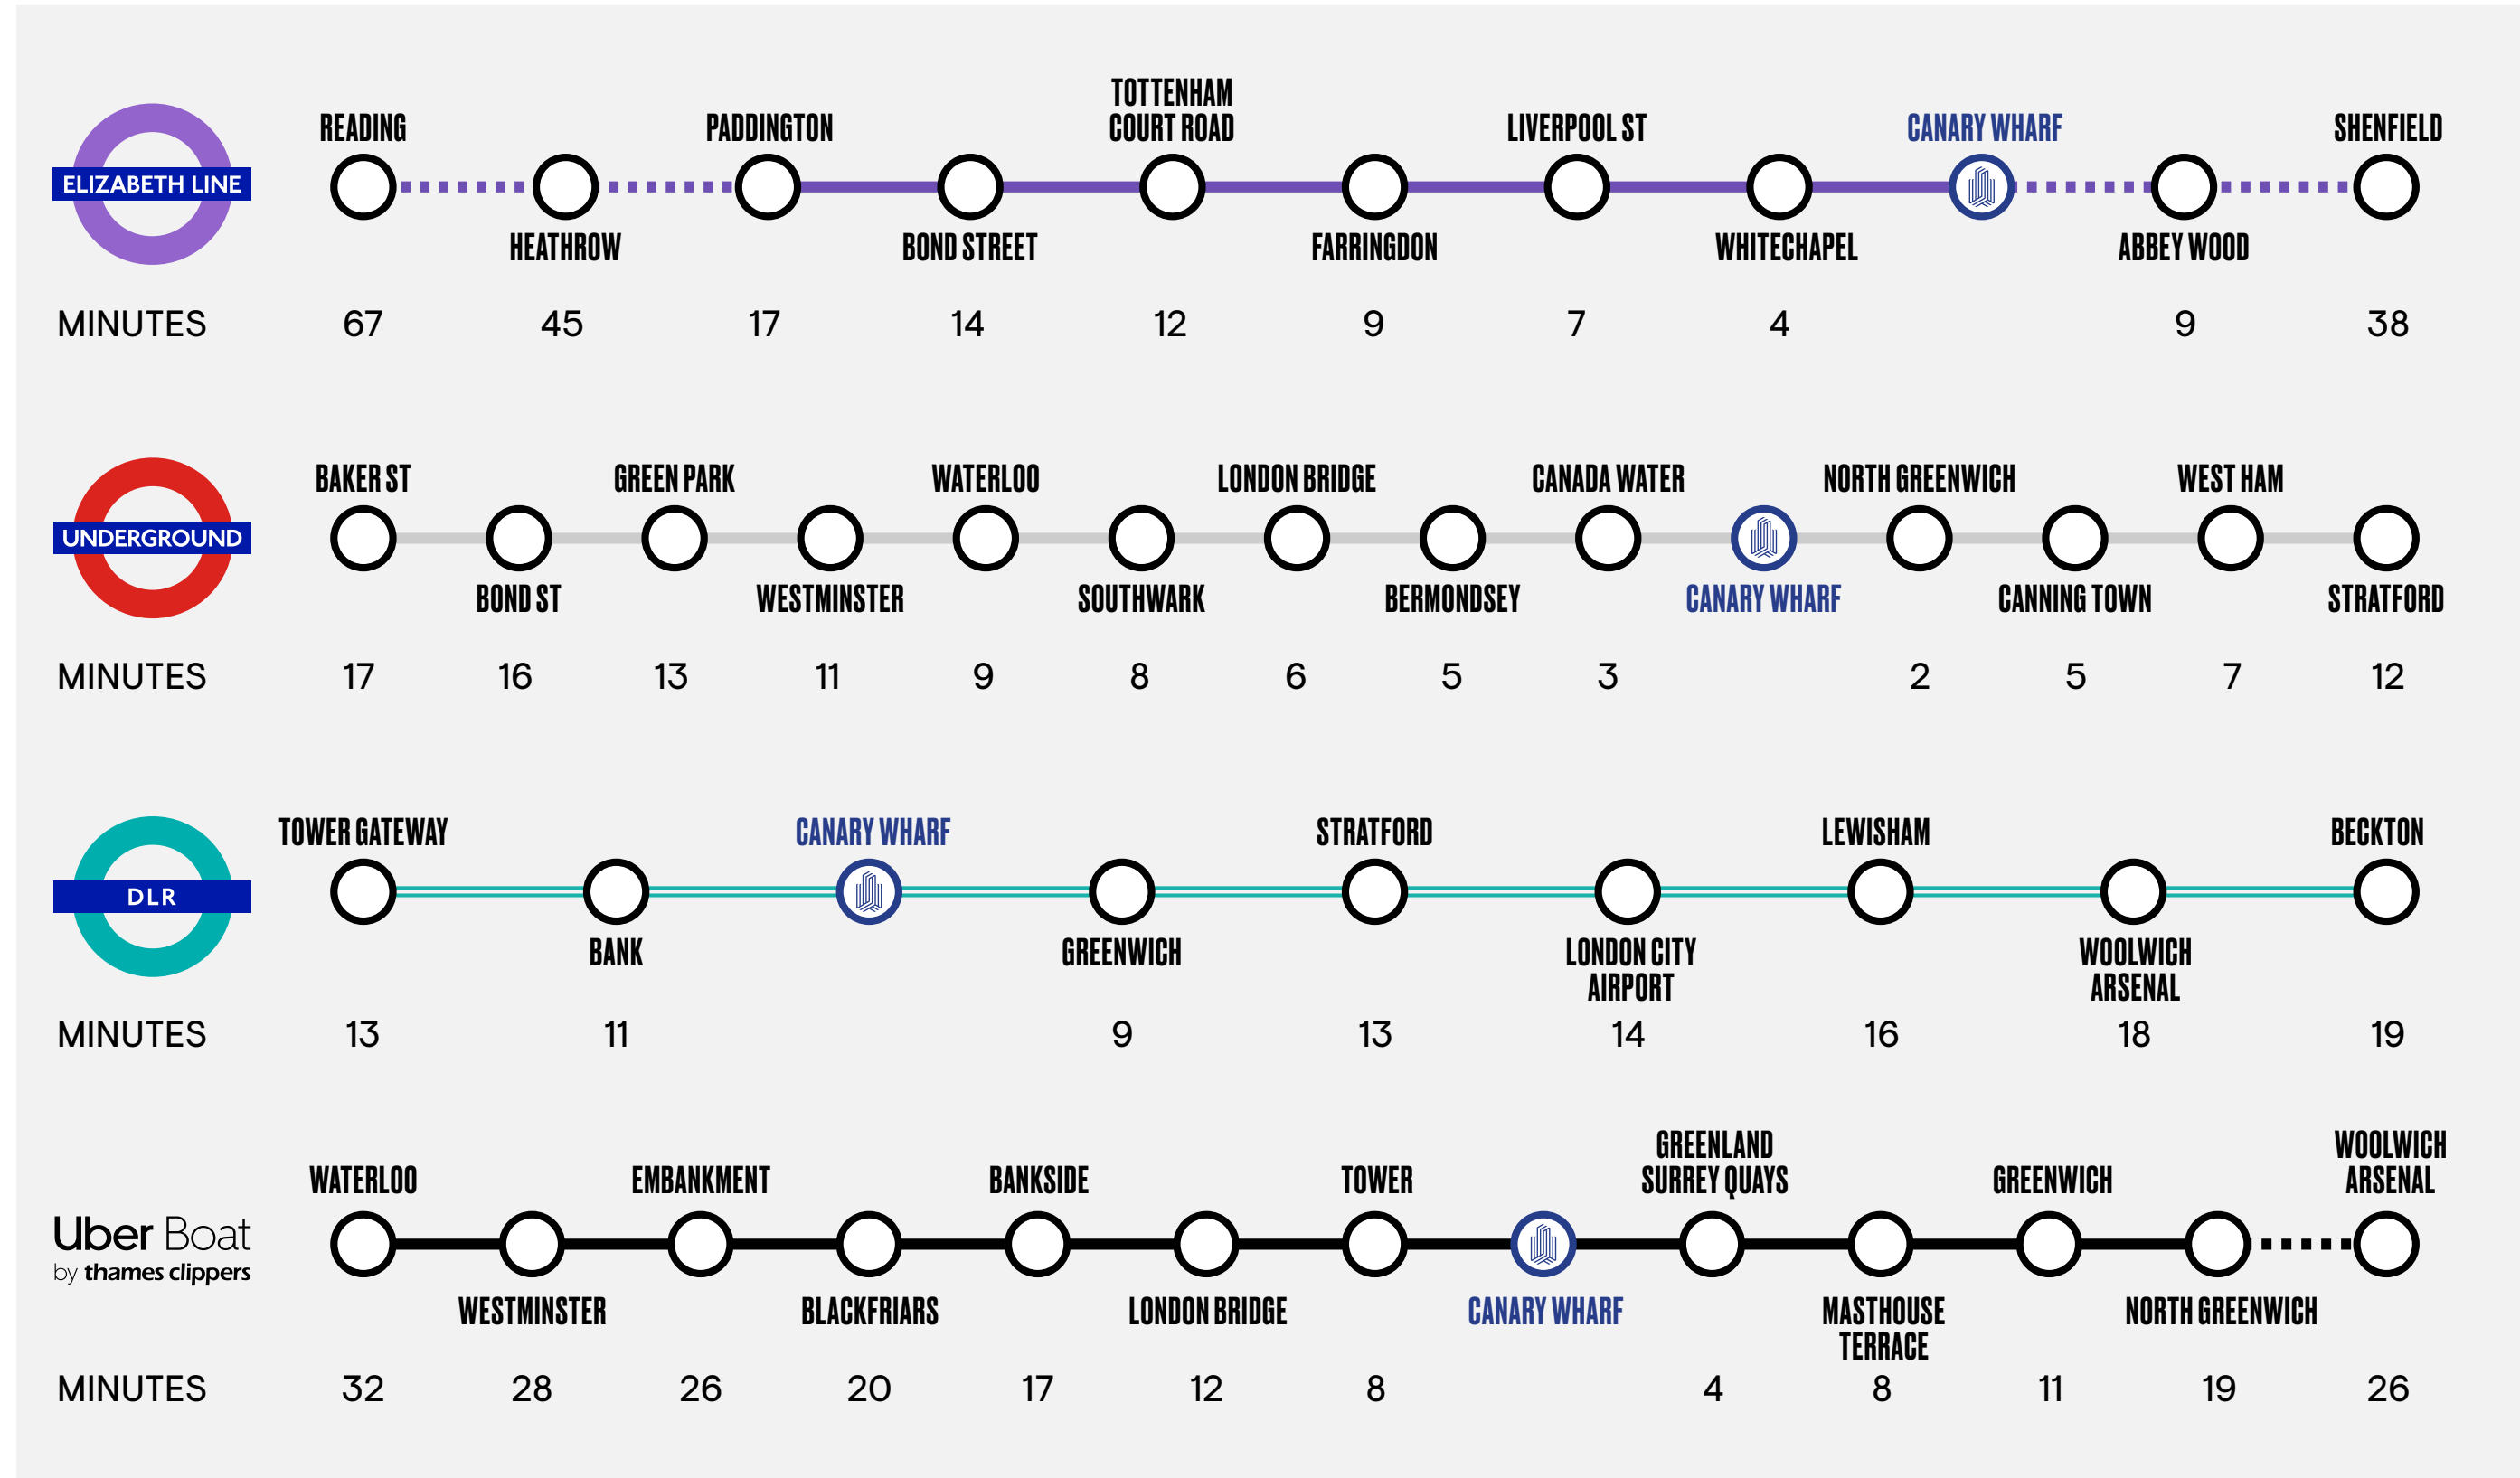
ELIZABETH LINE

| | READING | HEATHROW | PADDINGTON | BOND STREET | TOTTENHAM COURT ROAD | FARRINGDON | LIVERPOOL ST | WHITECHAPEL | CANARY WHARF | ABBEY WOOD | SHENFIELD |
|---|---|---|---|---|---|---|---|---|---|---|---|
| MINUTES | 67 | 45 | 17 | 14 | 12 | 9 | 7 | 4 | | 9 | 38 |

UNDERGROUND

| | BAKER ST | BOND ST | GREEN PARK | WESTMINSTER | WATERLOO | SOUTHWARK | LONDON BRIDGE | BERMONDSEY | CANADA WATER | CANARY WHARF | NORTH GREENWICH | CANNING TOWN | WEST HAM | STRATFORD |
|---|---|---|---|---|---|---|---|---|---|---|---|---|---|---|
| MINUTES | 17 | 16 | 13 | 11 | 9 | 8 | 6 | 5 | 3 | | 2 | 5 | 7 | 12 |

DLR

| | TOWER GATEWAY | BANK | CANARY WHARF | GREENWICH | STRATFORD | LONDON CITY AIRPORT | LEWISHAM | WOOLWICH ARSENAL | BECKTON |
|---|---|---|---|---|---|---|---|---|---|
| MINUTES | 13 | 11 | | 9 | 13 | 14 | 16 | 18 | 19 |

Uber Boat by thames clippers

| | WATERLOO | WESTMINSTER | EMBANKMENT | BLACKFRIARS | BANKSIDE | LONDON BRIDGE | TOWER | CANARY WHARF | GREENLAND SURREY QUAYS | MASTHOUSE TERRACE | GREENWICH | NORTH GREENWICH | WOOLWICH ARSENAL |
|---|---|---|---|---|---|---|---|---|---|---|---|---|---|
| MINUTES | 32 | 28 | 26 | 20 | 17 | 12 | 8 | | 4 | 8 | 11 | 19 | 26 |